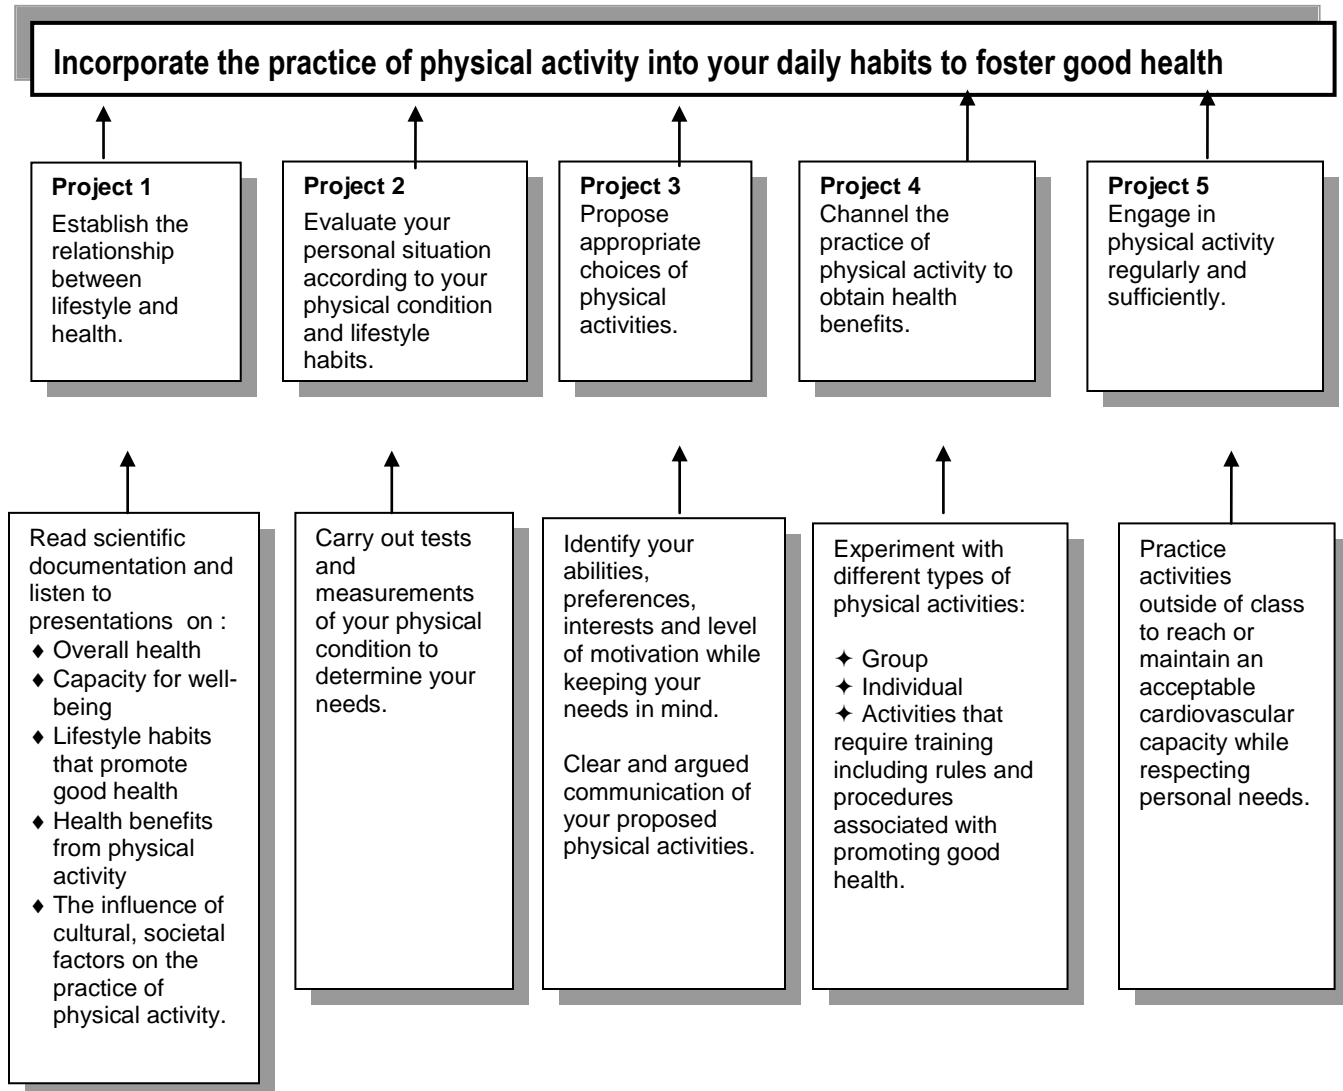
Incorporate the practice of physical activity into your daily habits to foster good health

**Project 1**
Establish the relationship between lifestyle and health.

**Project 2**
Evaluate your personal situation according to your physical condition and lifestyle habits.

**Project 3**
Propose appropriate choices of physical activities.

**Project 4**
Channel the practice of physical activity to obtain health benefits.

**Project 5**
Engage in physical activity regularly and sufficiently.

Read scientific documentation and listen to presentations on :
♦ Overall health
♦ Capacity for well-being
♦ Lifestyle habits that promote good health
♦ Health benefits from physical activity
♦ The influence of cultural, societal factors on the practice of physical activity.

Carry out tests and measurements of your physical condition to determine your needs.

Identify your abilities, preferences, interests and level of motivation while keeping your needs in mind.

Clear and argued communication of your proposed physical activities.

Experiment with different types of physical activities:

✦ Group
✦ Individual
✦ Activities that require training including rules and procedures associated with promoting good health.

Practice activities outside of class to reach or maintain an acceptable cardiovascular capacity while respecting personal needs.